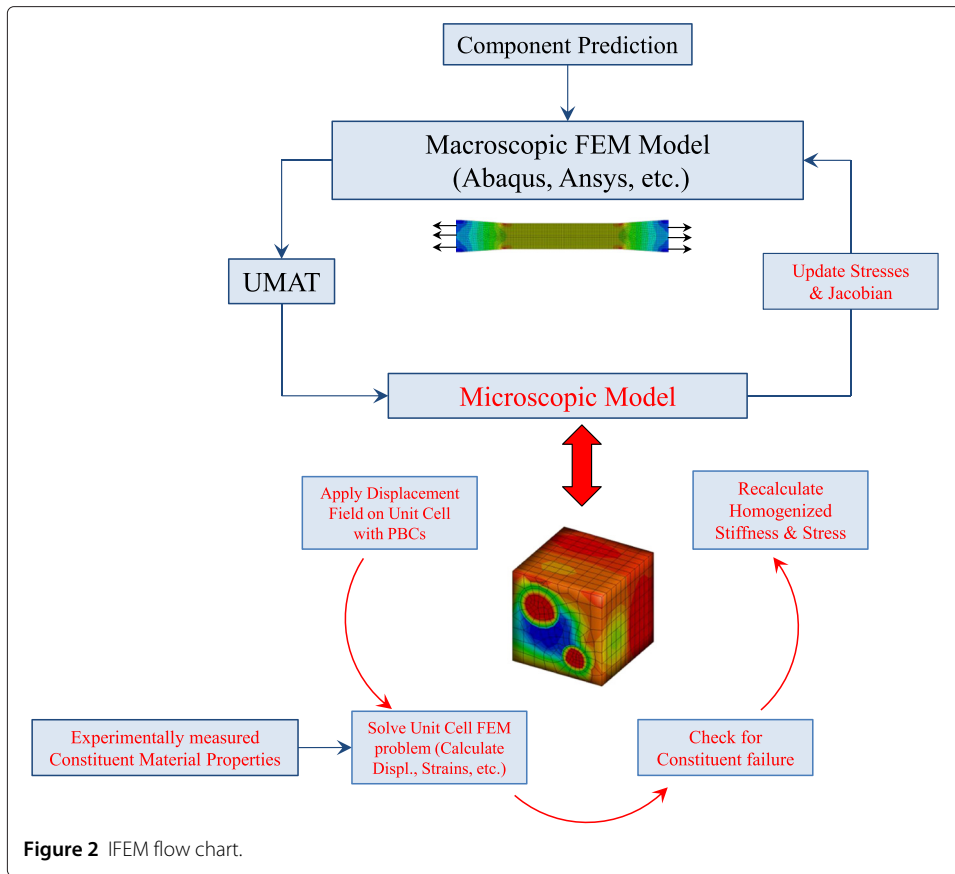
Component Prediction

Macroscopic FEM Model
(Abaqus, Ansys, etc.)

UMAT

Update Stresses
& Jacobian

Microscopic Model

Apply Displacement
Field on Unit Cell
with PBCs

Recalculate
Homogenized
Stiffness & Stress

Experimentally measured
Constituent Material Properties

Solve Unit Cell FEM
problem (Calculate
Displ., Strains, etc.)

Check for
Constituent failure

**Figure 2** IFEM flow chart.